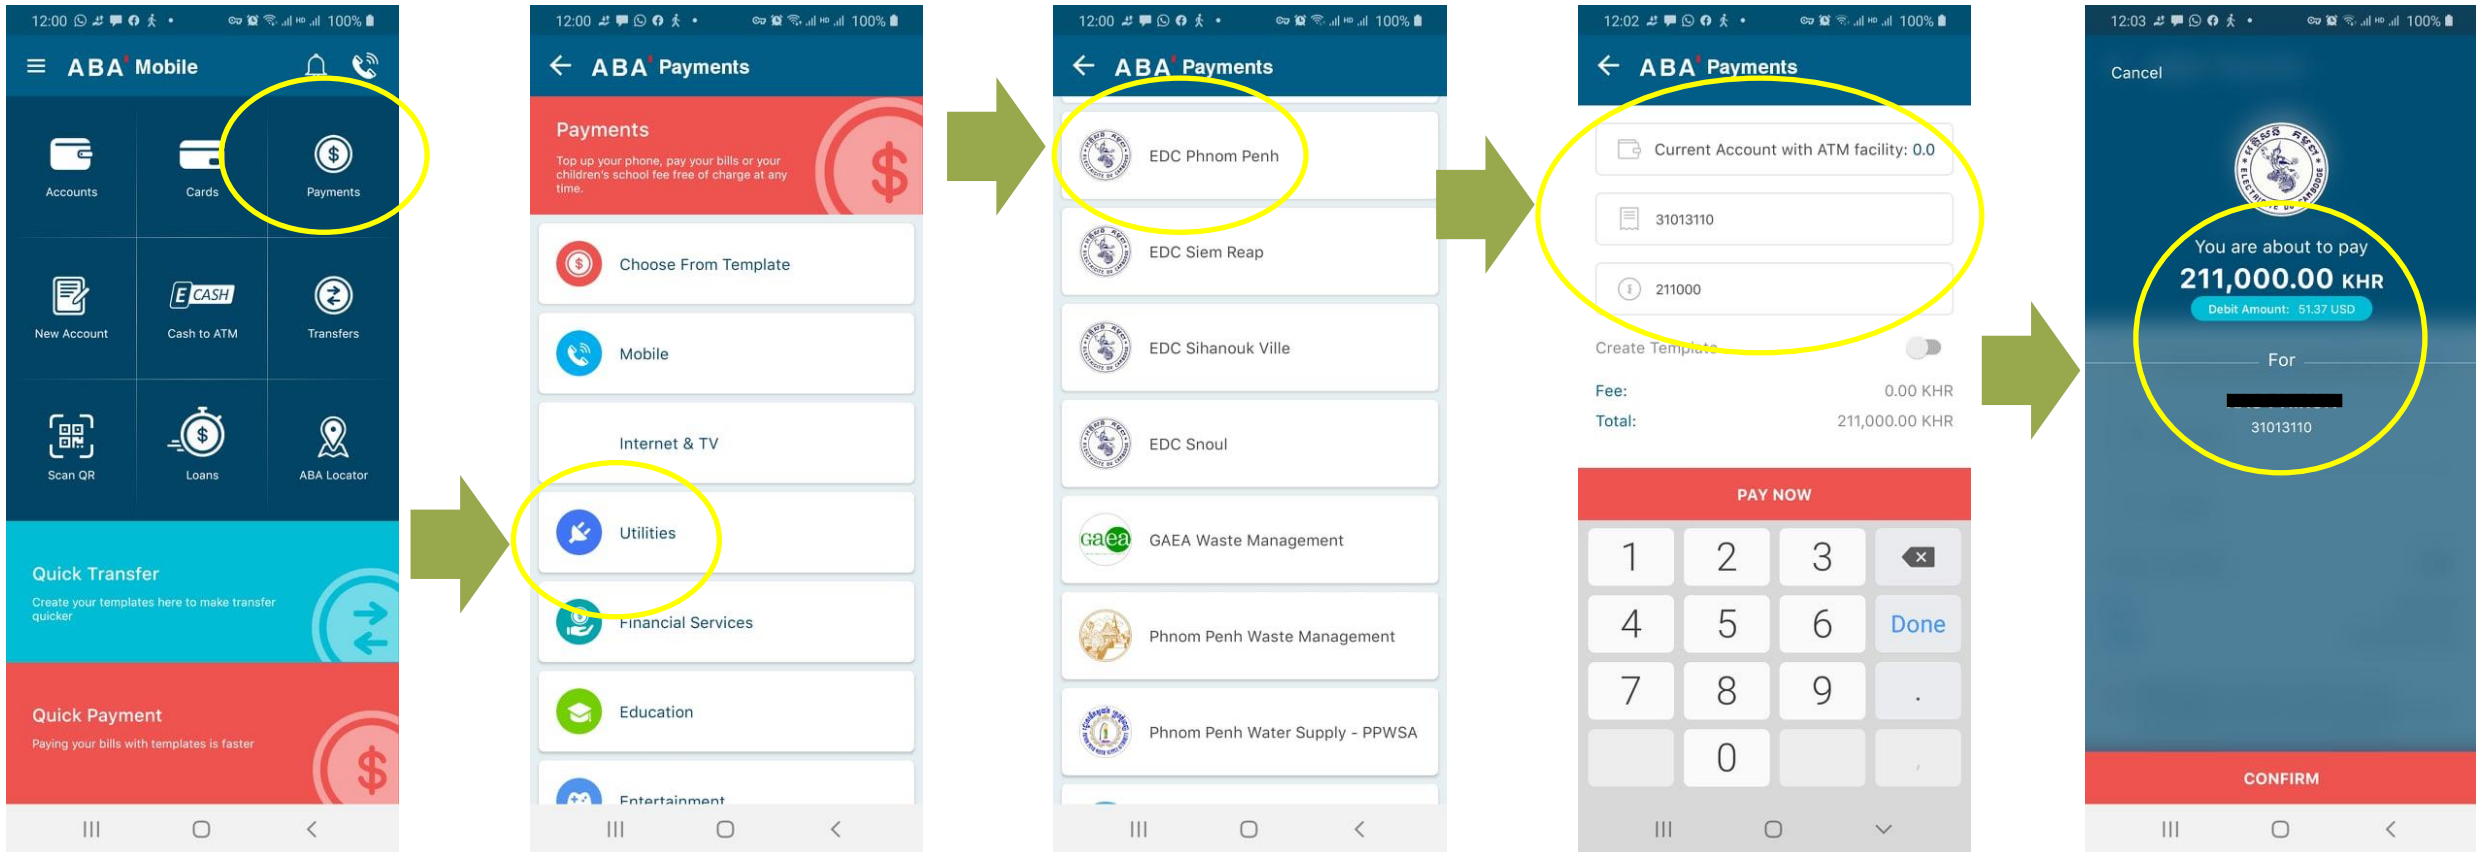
12:00 100%

ABA Mobile

Accounts

Cards

Payments

New Account

E CASH

Cash to ATM

Transfers

Scan QR

Loans

ABA Locator

Quick Transfer

Create your templates here to make transfer quicker

Quick Payment

Paying your bills with templates is faster

12:00 100%

ABA Payments

Payments

Top up your phone, pay your bills or your children's school fee free of charge at any time.

Choose From Template

Mobile

Internet & TV

Utilities

Financial Services

Education

Entertainment

12:00 100%

ABA Payments

EDC Phnom Penh

EDC Siem Reap

EDC Sihanouk Ville

EDC Snoul

GAEA Waste Management

Phnom Penh Waste Management

Phnom Penh Water Supply - PPWSA

12:02 100%

ABA Payments

Current Account with ATM facility: 0.0

31013110

211000

Create Template

Fee: 0.00 KHR

Total: 211,000.00 KHR

PAY NOW

| 1 | 2 | 3 | ⌫ |
|---|---|---|---|
| 4 | 5 | 6 | Done |
| 7 | 8 | 9 | . |
|  | 0 |  | , |

12:03 100%

Cancel

You are about to pay

211,000.00 KHR

Debit Amount: 51.37 USD

For

31013110

CONFIRM